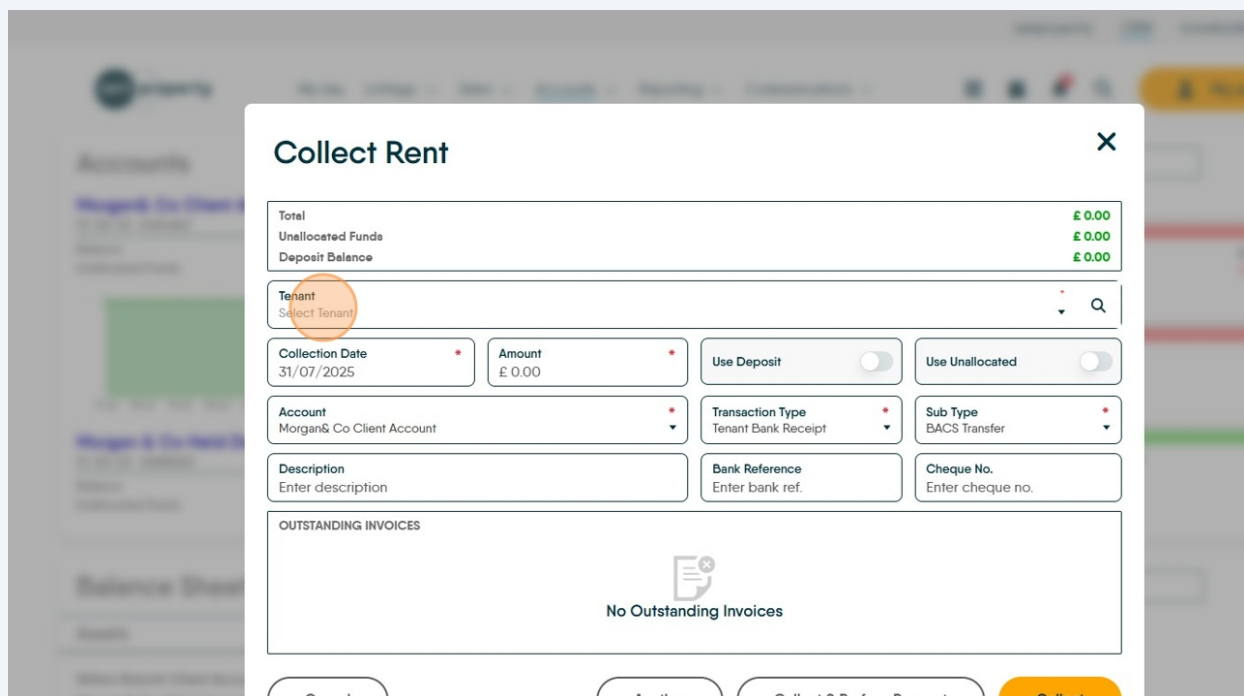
Collect Rent

×

| | |
|---|---|
| Total | £ 0.00 |
| Unallocated Funds | £ 0.00 |
| Deposit Balance | £ 0.00 |

Tenant *
Select Tenant

Collection Date *
31/07/2025

Amount *
£ 0.00

Use Deposit

Use Unallocated

Account *
Morgan& Co Client Account

Transaction Type *
Tenant Bank Receipt

Sub Type *
BACS Transfer

Description
Enter description

Bank Reference
Enter bank ref.

Cheque No.
Enter cheque no.

OUTSTANDING INVOICES

No Outstanding Invoices

Accounts

Balance Sheet

Assets